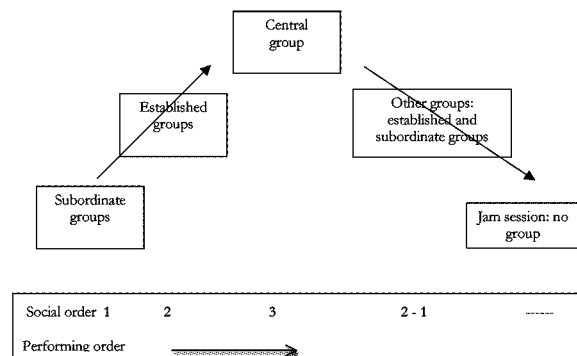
Central group

Established groups

Other groups: established and subordinate groups

Subordinate groups

Jam session: no group

| Social order 1 | 2 | 3 | 2 - 1 | ------ |
|---|---|---|---|---|
| Performing order | | | | |